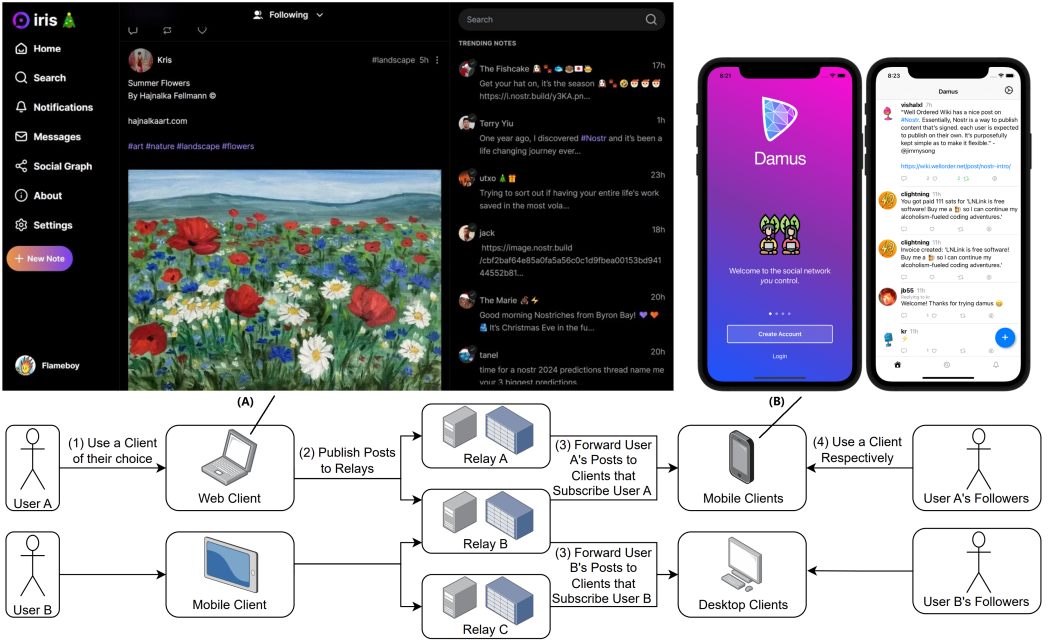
iris

Home
Search
Notifications
Messages
Social Graph
About
Settings
+ New Note
Flameboy

Following

Kris #landscape 5h
Summer Flowers
By Hajnalka Fellmann ©

hajnalkaart.com

#art #nature #landscape #flowers

Search

TRENDING NOTES

The Fishcake 17h
Get your hat on, it's the season
https://i.nostr.build/y3KA.pn...

Terry Yiu 1h
One year ago, I discovered #Nostr and it's been a life changing journey ever...

utxo 23h
Trying to sort out if having your entire life's work saved in the most vola...

jack 18h
https://image.nostr.build /cbf2baf64e85a0fa5a56c0c1d9fbea00153bd941 44552b81...

The Marie 20h
Good morning Nostriches from Byron Bay! It's Christmas Eve in the fu...

tanel 20h
time for a nostr 2024 predictions thread name me your 3 biggest predictions

8:21
Damus
Welcome to the social network you control.
Create Account
Login

8:23
Damus
vishalxl 7h
"Well Ordered Wiki has a nice post on #Nostr. Essentially, Nostr is a way to publish content that's signed. each user is expected to publish on their own. it's purpose is simple as to make it flexible." - @jimmysong
https://wiki.wellorder.net/post/nostr-intro/
clightning 11h
You got paid 111 sats for 'LNLink is free software! Buy me a so I can continue my alcoholism-fueled coding adventures.'
clightning 11h
Invoice created: 'LNLink is free software! Buy me a so I can continue my alcoholism-fueled coding adventures.'
jb55 11h
Replying to kr
Welcome! Thanks for trying damus
kr 11h

(A)
(B)

User A
(1) Use a Client of their choice
Web Client
(2) Publish Posts to Relays
Relay A
Relay B
(3) Forward User A's Posts to Clients that Subscribe User A
Mobile Clients
(4) Use a Client Respectively
User A's Followers
User B
Mobile Client
Relay C
(3) Forward User B's Posts to Clients that Subscribe User B
Desktop Clients
User B's Followers